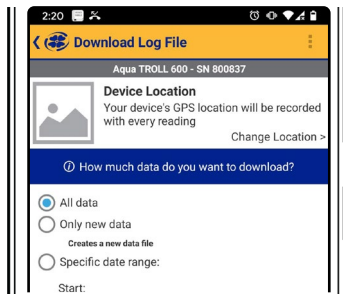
2:20

Download Log File

Aqua TROLL 600 - SN 800837

Device Location
Your device's GPS location will be recorded with every reading
Change Location >

ⓘ How much data do you want to download?

All data
Only new data
Creates a new data file
Specific date range:
Start: